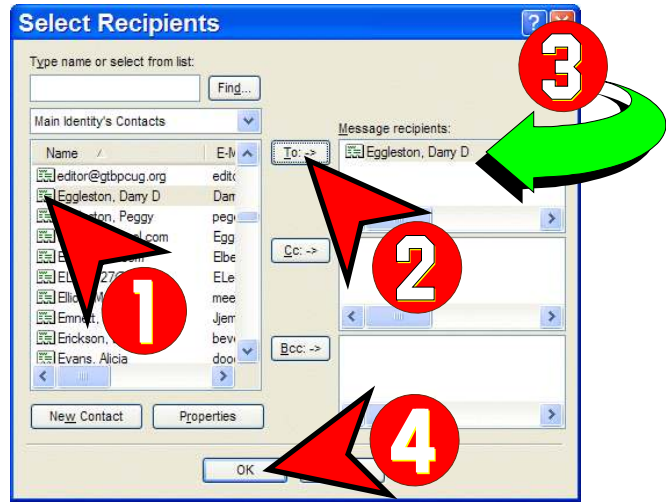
Select Recipients

Type name or select from list:

Find...

Main Identity's Contacts

| Name | E-M |
|---|---|
| editor@gtbpcug.org | edito |
| Eggleston, Darry D | Darr |
| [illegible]ston, Peggy | pegg |
| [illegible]l.com | Egg |
| E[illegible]om | Elbe |
| EL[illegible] | ELe |
| Ellio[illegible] | mee |
| Emn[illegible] | Jjem |
| Erickson, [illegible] | beve |
| Evans, Alicia | doo |

Message recipients:

To: ->

Eggleston, Darry D

Cc: ->

Bcc: ->

New Contact

Properties

OK

1

2

3

4